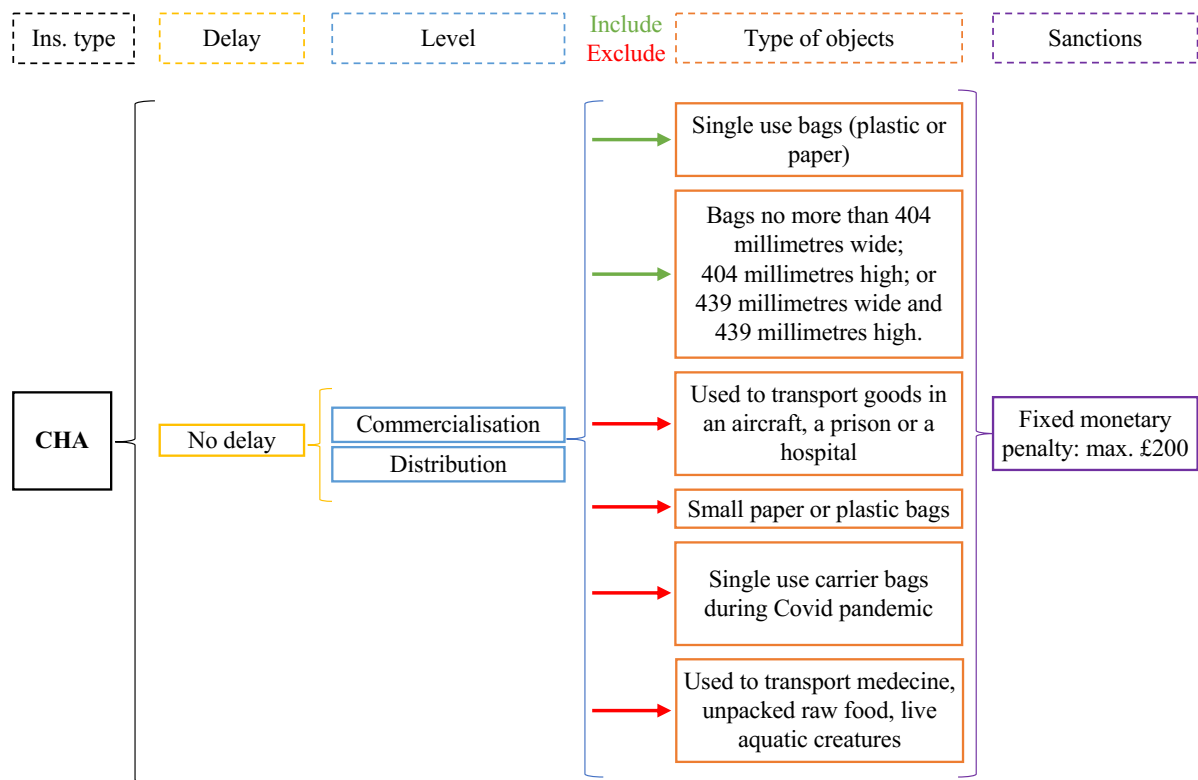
Ins. type

Delay

Level

Include
Exclude

Type of objects

Sanctions

CHA

No delay

Commercialisation

Distribution

Single use bags (plastic or paper)

Bags no more than 404 millimetres wide; 404 millimetres high; or 439 millimetres wide and 439 millimetres high.

Used to transport goods in an aircraft, a prison or a hospital

Small paper or plastic bags

Single use carrier bags during Covid pandemic

Used to transport medecine, unpacked raw food, live aquatic creatures

Fixed monetary penalty: max. £200